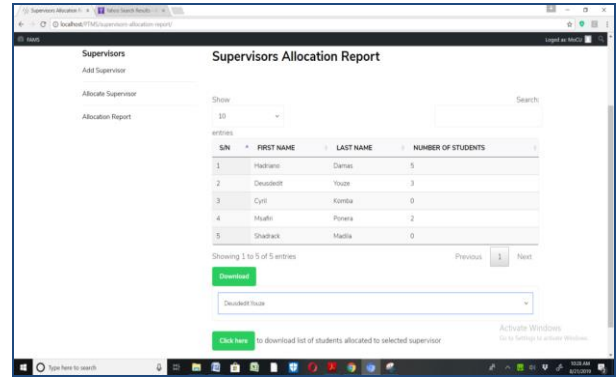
Supervisors Allocation R × | Yahoo Search Results ×

localhost/PTMS/supervisors-allocation-report/

PTMS

Logged as: MeCD

Supervisors

Add Supervisor

Allocate Supervisor

Allocation Report

Supervisors Allocation Report

Show 10 entries

Search:

| S/N | FIRST NAME | LAST NAME | NUMBER OF STUDENTS |
|---|---|---|---|
| 1 | Hadriano | Damas | 5 |
| 2 | Deusdedit | Youze | 3 |
| 3 | Cyril | Komba | 0 |
| 4 | Msafiri | Ponera | 2 |
| 5 | Shadrack | Madila | 0 |

Showing 1 to 5 of 5 entries

Previous 1 Next

Download

Deusdedit Youze

Click here to download list of students allocated to selected supervisor

Activate Windows
Go to Settings to activate Windows.

Type here to search

10:28 AM
6/21/2018